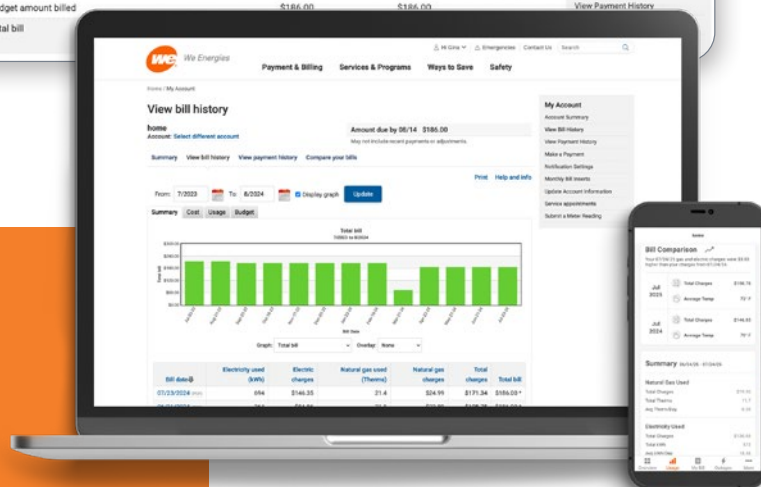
dget amount billed
tal bill
\$186.00
\$186.00
View Payment History

We Energies
Hi Gina | Emergencies | Contact Us | Search
Payment & Billing
Services & Programs
Ways to Save
Safety

Home / My Account

View bill history

home
Account: Select different account

Amount due by 08/14 \$186.00
May not include recent payments or adjustments

Summary | View bill history | View payment history | Compare your bills

Print | Help and Info

From: 7/2023 To: 8/2024 Display graph Update

Summary | Cost | Usage | Budget

Total bill
7/2023 to 8/2024

Total bill

Bill Date

Graph: Total bill Overlay: None

| Bill date | Electricity used (kWh) | Electric charges | Natural gas used (Therms) | Natural gas charges | Total charges | Total bill |
|---|---|---|---|---|---|---|
| 07/23/2024 | 694 | \$146.35 | 21.4 | \$24.99 | \$171.34 | \$186.09 |
| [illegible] | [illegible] | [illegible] | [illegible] | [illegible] | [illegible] | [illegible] |

My Account
Account Summary
View Bill History
View Payment History
Make a Payment
Notification Settings
Monthly Bill Inserts
Update Account Information
Service appointments
Submit a Meter Reading

Bill Comparison
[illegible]
Jul 2023
Total Charges \$156.74
Average Temp 72°F
Jul 2024
Total Charges \$146.63
Average Temp 75°F

Summary 06/24/24 - 07/24/24
Natural Gas Used
Total Charges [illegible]
Total Therms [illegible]
Avg. Therms/Day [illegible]
Electricity Used
Total Charges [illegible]
Total kWh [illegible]
Avg. kWh/Day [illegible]
Overview Usage My Bill Rebates More